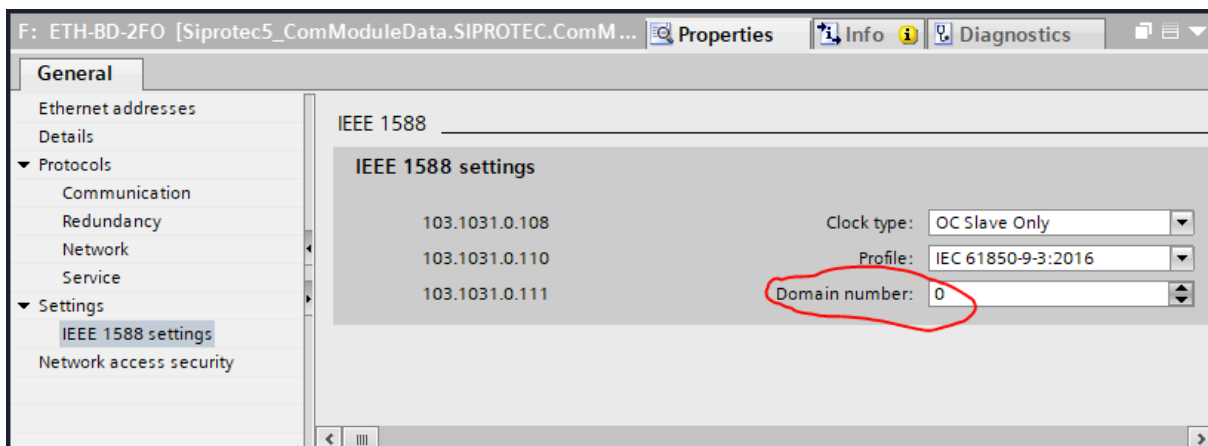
F: ETH-BD-2FO [Siprotec5_ComModuleData.SIPROTEC.ComM... Properties Info Diagnostics

General

Ethernet addresses
Details
Protocols
Communication
Redundancy
Network
Service
Settings
IEEE 1588 settings
Network access security

IEEE 1588

IEEE 1588 settings

| | | |
|---|---|---|
| 103.1031.0.108 | Clock type: | OC Slave Only |
| 103.1031.0.110 | Profile: | IEC 61850-9-3:2016 |
| 103.1031.0.111 | Domain number: | 0 |